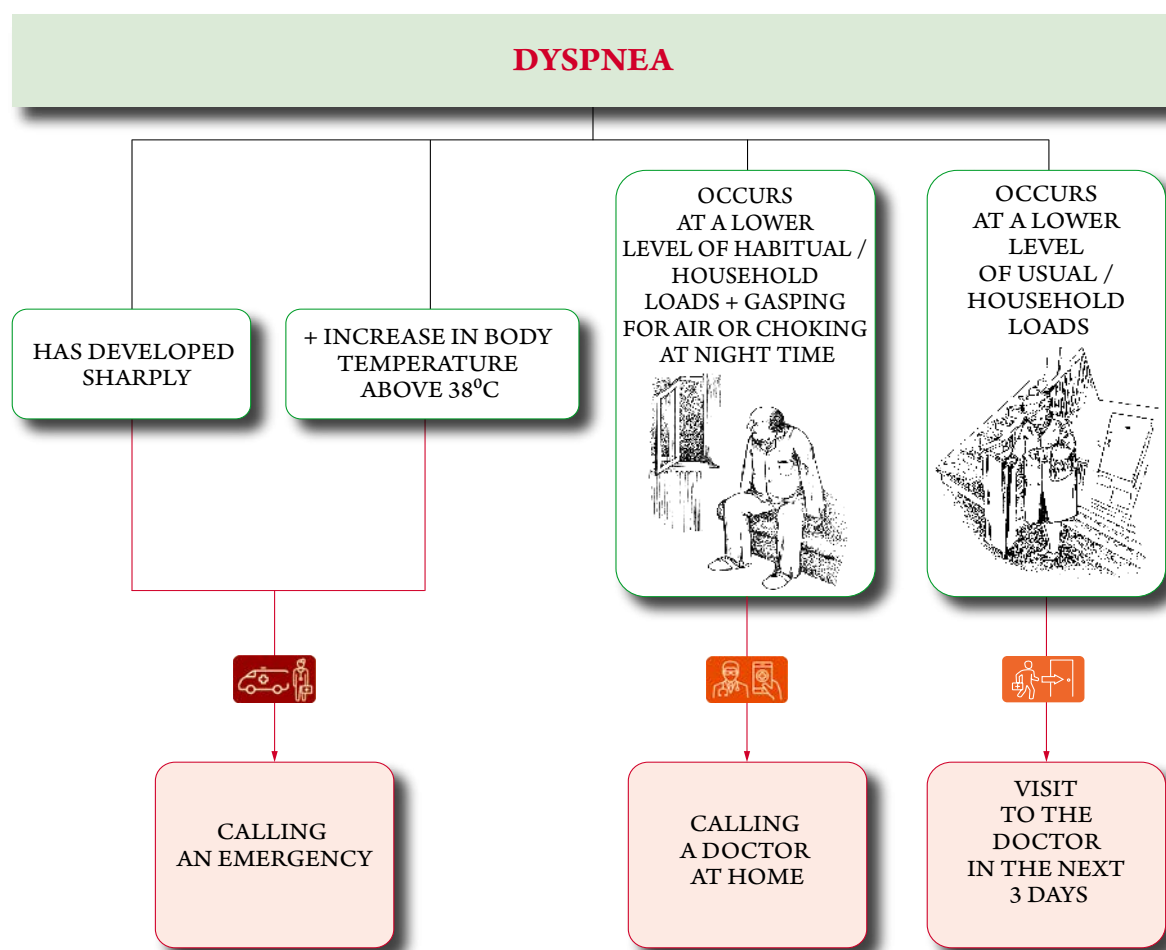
DYSPNEA

HAS DEVELOPED SHARPLY

+ INCREASE IN BODY TEMPERATURE ABOVE 38$^0$C

OCCURS AT A LOWER LEVEL OF HABITUAL / HOUSEHOLD LOADS + GASPING FOR AIR OR CHOKING AT NIGHT TIME

OCCURS AT A LOWER LEVEL OF USUAL / HOUSEHOLD LOADS

CALLING AN EMERGENCY

CALLING A DOCTOR AT HOME

VISIT TO THE DOCTOR IN THE NEXT 3 DAYS